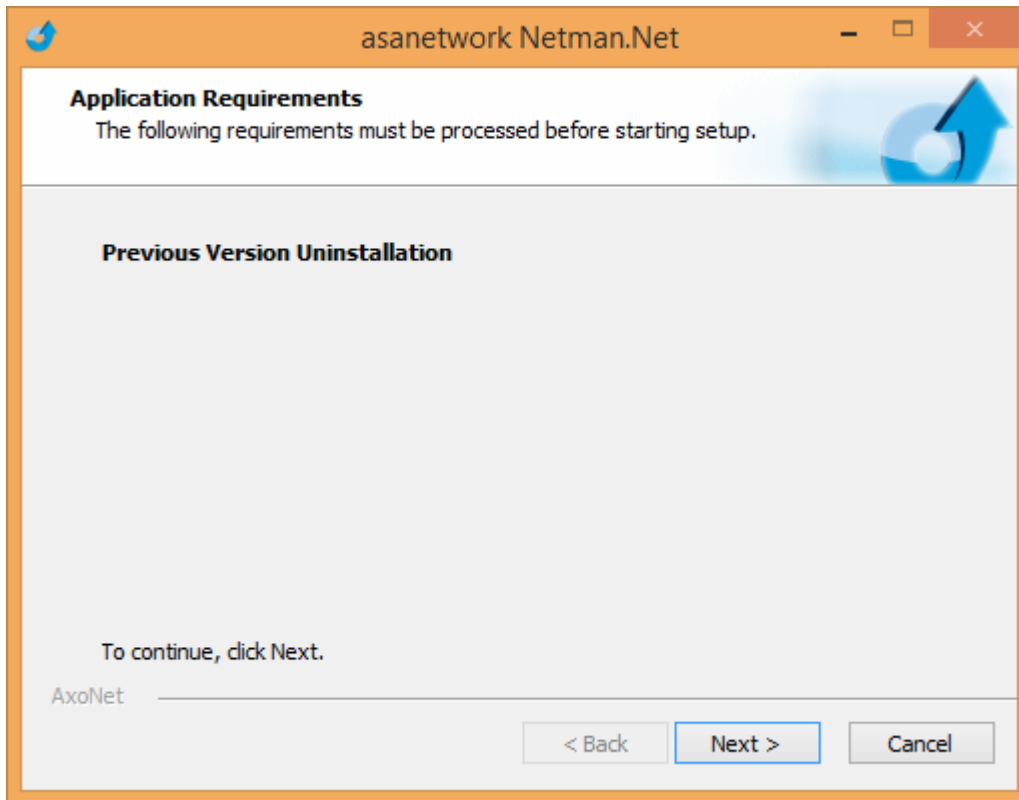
asanetwork Netman.Net

Application Requirements
The following requirements must be processed before starting setup.

Previous Version Uninstallation

To continue, click Next.

AxoNet

< Back
Next >
Cancel